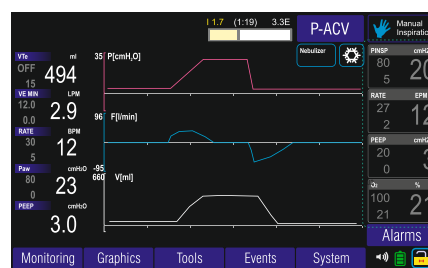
I:1.7 (1:19) 3.3E

P-ACV

Manual Inspiration

VTE ml
OFF
15
494

VE MIN LPM
12.0
0.0
2.9

RATE BPM
30
5
12

Paw cmH₂O
80
0
23

PEEP cmH₂O
3.0

35 P[cmH$_2$O]

Nebulizer

96 F[l/min]

-95

660 V[ml]

PINSP cmH₂O
80
5
20

RATE BPM
27
2
12

PEEP cmH₂O
20
0
3

O₂ %
100
21
21

Alarms

Monitoring | Graphics | Tools | Events | System